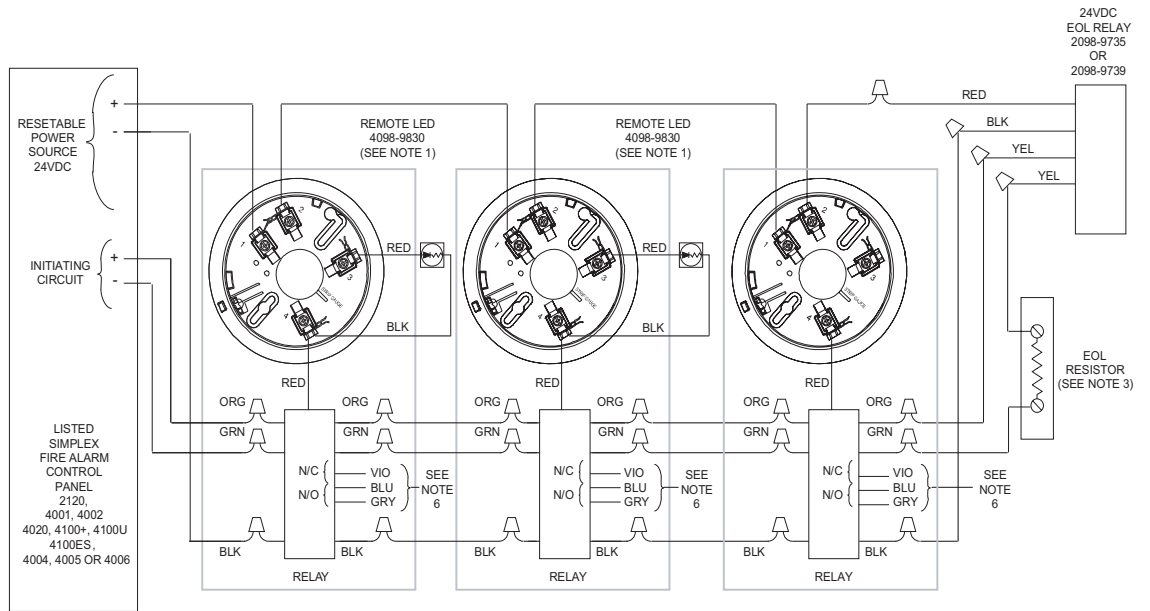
24VDC
EOL RELAY
2098-9735
OR
2098-9739

RESETABLE POWER SOURCE 24VDC

+
-

REMOTE LED
4098-9830
(SEE NOTE 1)

REMOTE LED
4098-9830
(SEE NOTE 1)

RED
BLK
YEL
YEL

INITIATING CIRCUIT

+
-

RED
RED
BLK
BLK

EOL RESISTOR (SEE NOTE 3)

RED
RED
RED

ORG
ORG
ORG
ORG
ORG
ORG
GRN
GRN
GRN
GRN
GRN
GRN

LISTED SIMPLEX FIRE ALARM CONTROL PANEL 2120, 4001, 4002 4020, 4100+, 4100U 4100ES, 4004, 4005 OR 4006

N/C
N/O
VIO
BLU
GRY
SEE NOTE 6

N/C
N/O
VIO
BLU
GRY
SEE NOTE 6

N/C
N/O
VIO
BLU
GRY
SEE NOTE 6

BLK
BLK
BLK
BLK
BLK
BLK

RELAY
RELAY
RELAY